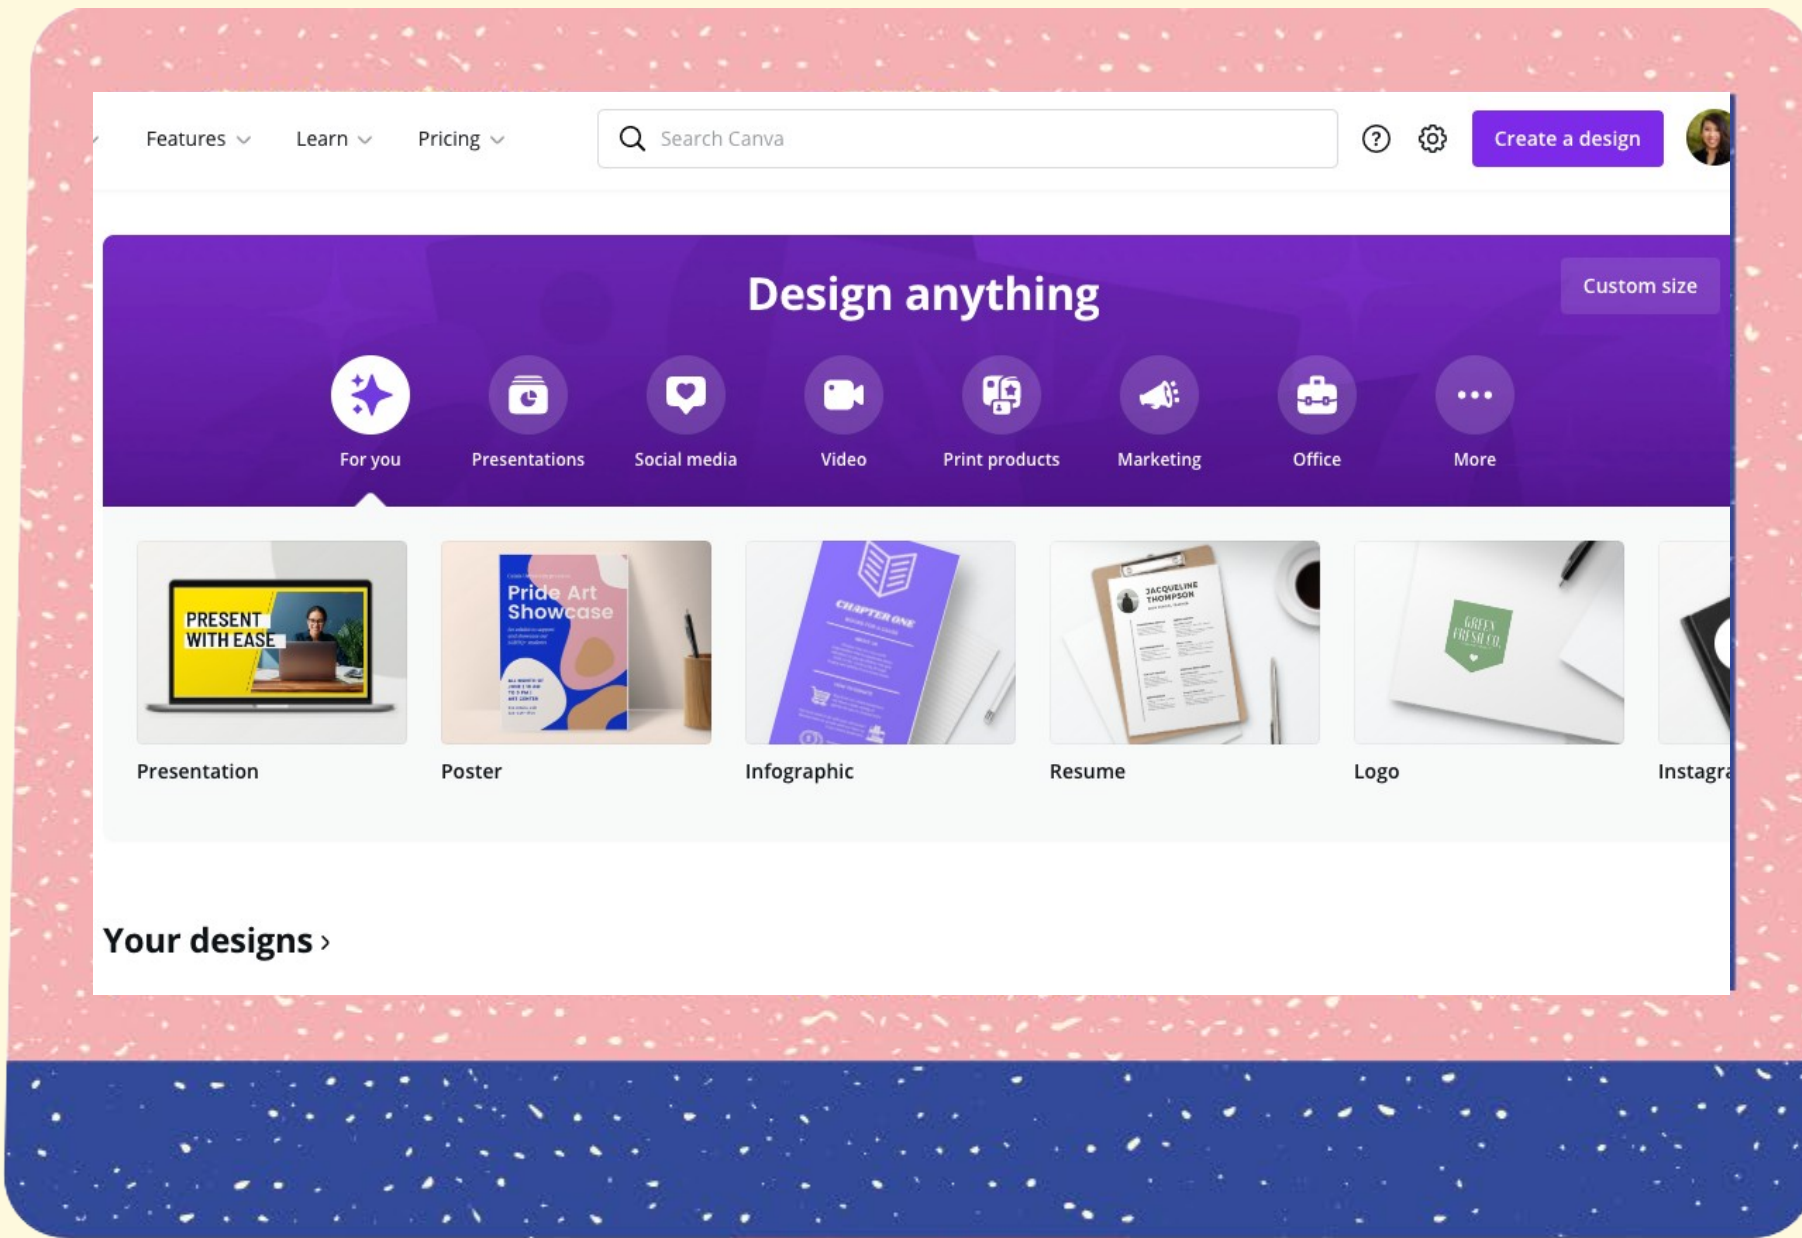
Features Learn Pricing

Search Canva

Create a design

Design anything

Custom size

For you Presentations Social media Video Print products Marketing Office More

PRESENT WITH EASE

Pride Art Showcase

CHAPTER ONE

JACQUELINE THOMPSON

GREEN FRESH CO.

Presentation Poster Infographic Resume Logo Instagra

Your designs ›